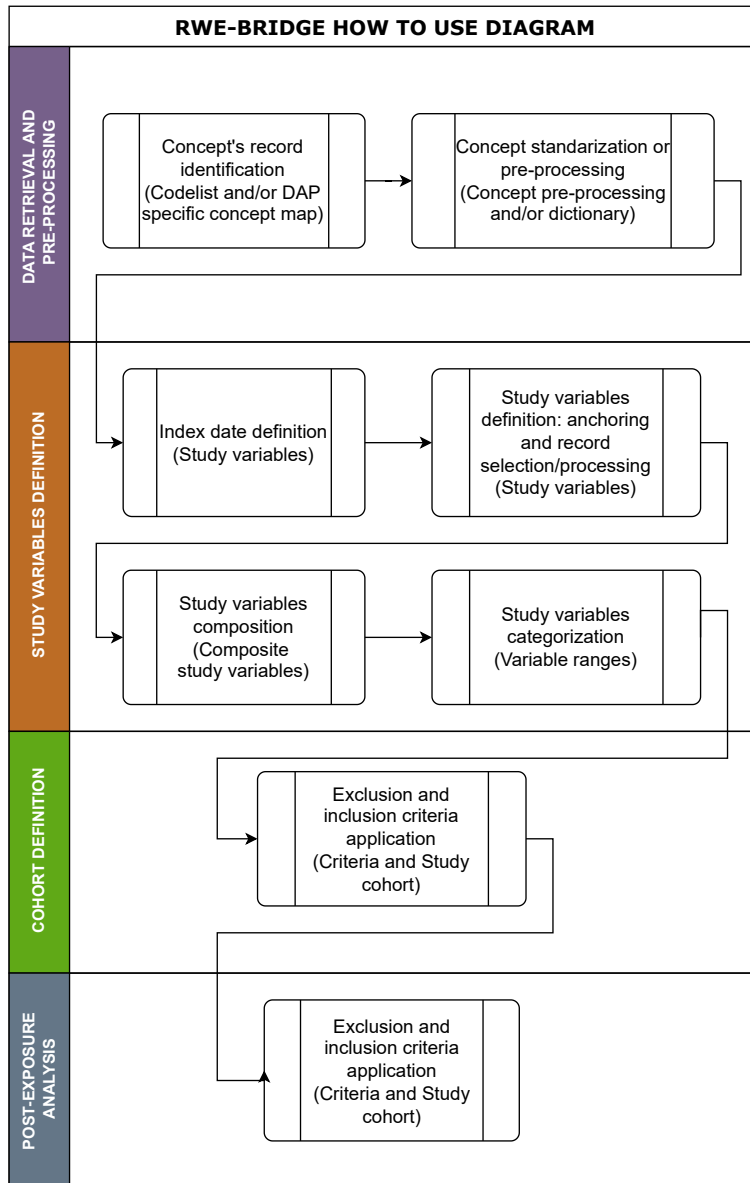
RWE-BRIDGE HOW TO USE DIAGRAM

DATA RETRIEVAL AND PRE-PROCESSING

Concept's record identification (Codelist and/or DAP specific concept map)

Concept standarization or pre-processing (Concept pre-processing and/or dictionary)

STUDY VARIABLES DEFINITION

Index date definition (Study variables)

Study variables definition: anchoring and record selection/processing (Study variables)

Study variables composition (Composite study variables)

Study variables categorization (Variable ranges)

COHORT DEFINITION

Exclusion and inclusion criteria application (Criteria and Study cohort)

POST-EXPOSURE ANALYSIS

Exclusion and inclusion criteria application (Criteria and Study cohort)